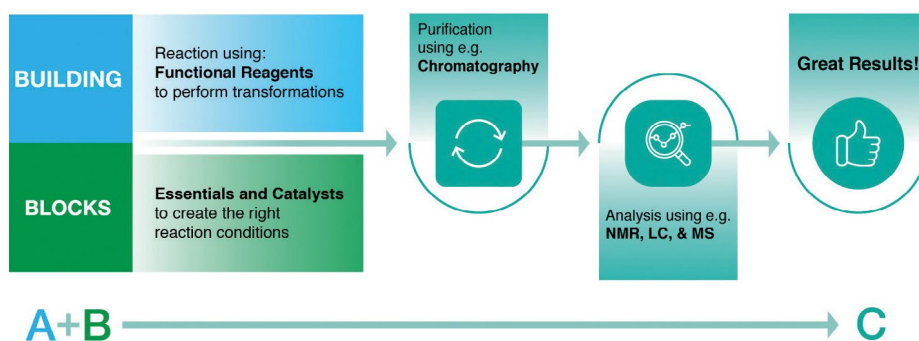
BUILDING

BLOCKS

Reaction using:
**Functional Reagents**
to perform transformations

**Essentials and Catalysts**
to create the right reaction conditions

Purification using e.g.
**Chromatography**

Analysis using e.g.
**NMR, LC, & MS**

**Great Results!**

A+B

C